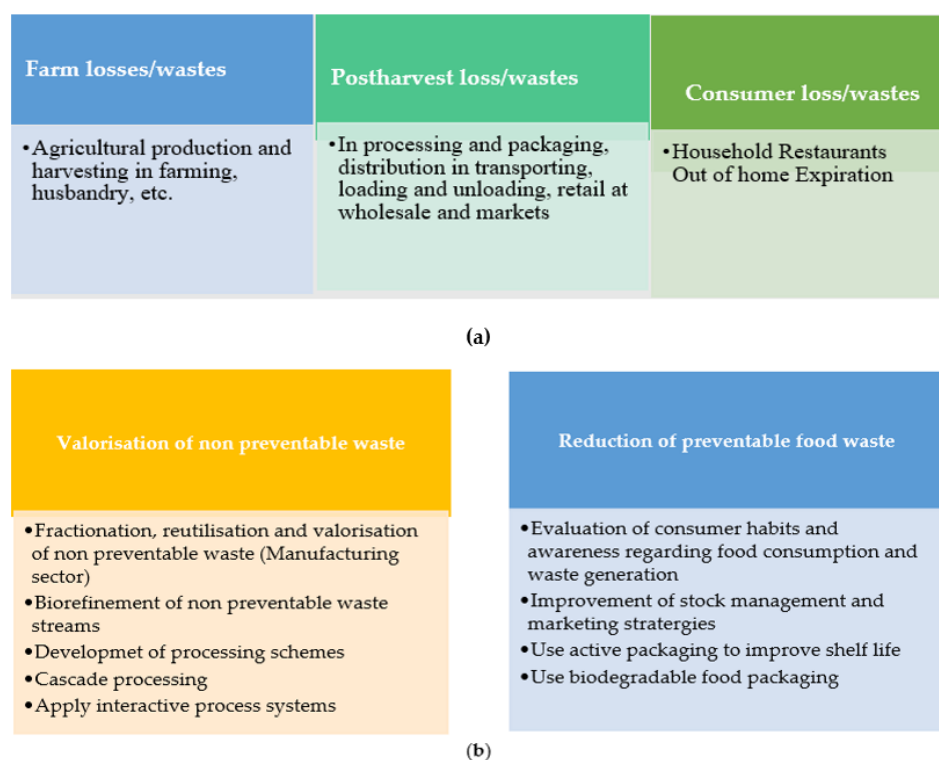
Farm losses/wastes

•Agricultural production and harvesting in farming, husbandry, etc.

Postharvest loss/wastes

•In processing and packaging, distribution in transporting, loading and unloading, retail at wholesale and markets

Consumer loss/wastes

•Household Restaurants Out of home Expiration

(a)

Valorisation of non preventable waste

•Fractionation, reutilisation and valorisation of non preventable waste (Manufacturing sector)
•Biorefinement of non preventable waste streams
•Developmet of processing schemes
•Cascade processing
•Apply interactive process systems

Reduction of preventable food waste

•Evaluation of consumer habits and awareness regarding food consumption and waste generation
•Improvement of stock management and marketing stratergies
•Use active packaging to improve shelf life
•Use biodegradable food packaging

(b)